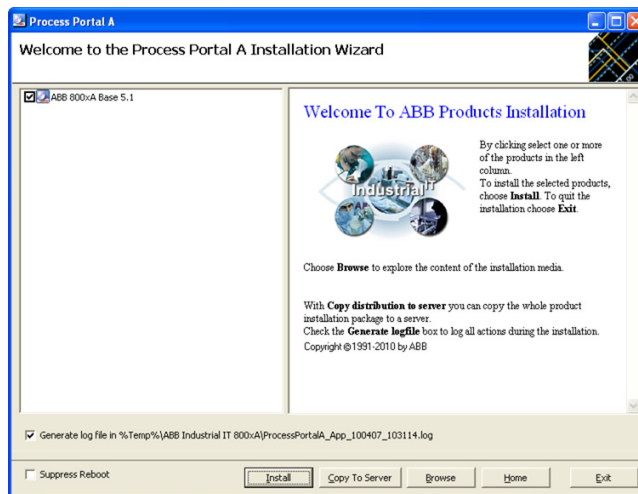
Process Portal A

Welcome to the Process Portal A Installation Wizard

ABB 800xA Base 5.1

Welcome To ABB Products Installation

Industrial IT

By clicking select one or more of the products in the left column.
To install the selected products, choose **Install**. To quit the installation choose **Exit**.

Choose **Browse** to explore the content of the installation media.

With **Copy distribution to server** you can copy the whole product installation package to a server.
Check the **Generate logfile** box to log all actions during the installation.
Copyright ©1991-2010 by ABB

Generate log file in %Temp%\ABB Industrial IT 800xA\ProcessPortalA_App_100407_103114.log

Suppress Reboot

Install | Copy To Server | Browse | Home | Exit